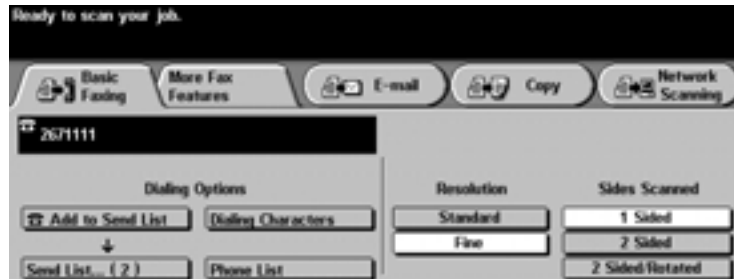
Ready to scan your job.

Basic Faxing

More Fax Features

E-mail

Copy

Network Scanning

2671111

Dialing Options

Add to Send List

Dialing Characters

↓

Send List... (2)

Phone List

Resolution

Standard

Fine

Sides Scanned

1 Sided

2 Sided

2 Sided/Rotated